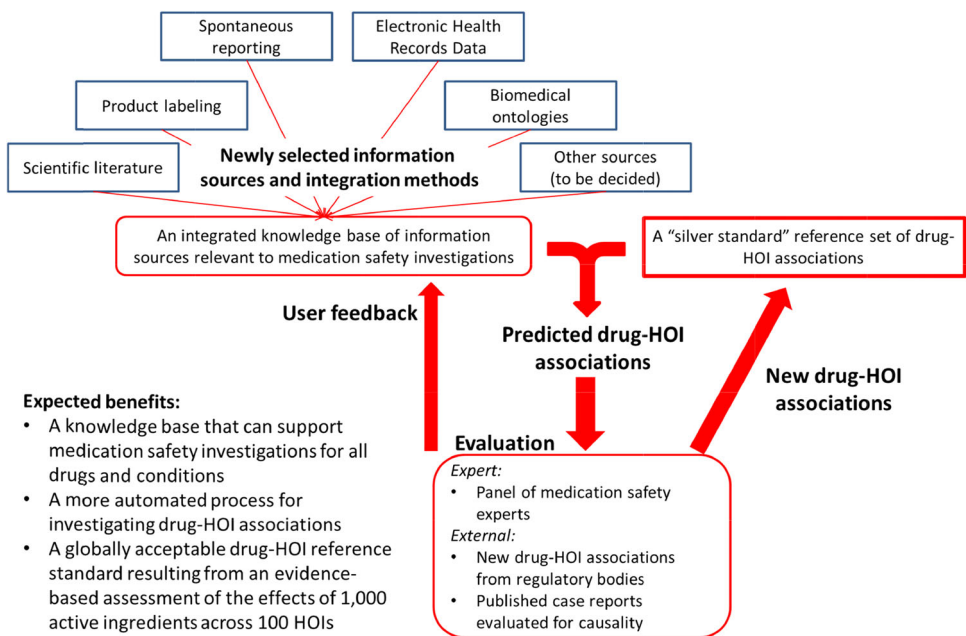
Spontaneous reporting

Electronic Health Records Data

Product labeling

Biomedical ontologies

Scientific literature

Newly selected information sources and integration methods

Other sources (to be decided)

An integrated knowledge base of information sources relevant to medication safety investigations

A "silver standard" reference set of drug-HOI associations

User feedback

Predicted drug-HOI associations

New drug-HOI associations

Expected benefits:
• A knowledge base that can support medication safety investigations for all drugs and conditions
• A more automated process for investigating drug-HOI associations
• A globally acceptable drug-HOI reference standard resulting from an evidence-based assessment of the effects of 1,000 active ingredients across 100 HOIs

Evaluation

Expert:
• Panel of medication safety experts
External:
• New drug-HOI associations from regulatory bodies
• Published case reports evaluated for causality